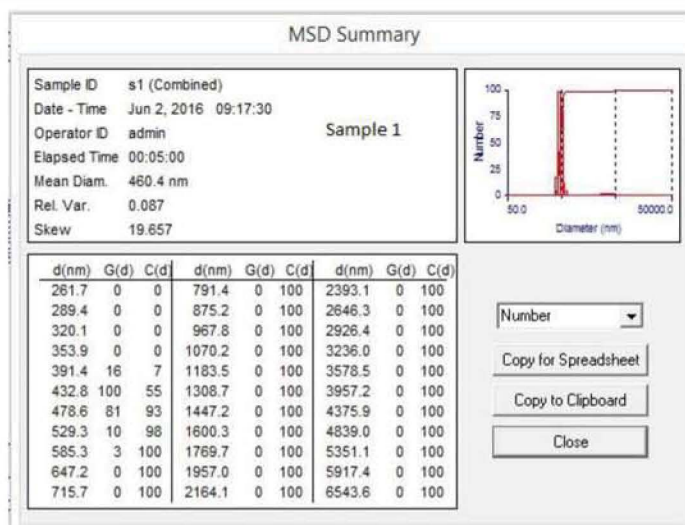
MSD Summary

Sample ID s1 (Combined)
Date - Time Jun 2, 2016 09:17:30
Operator ID admin
Elapsed Time 00:05:00
Mean Diam. 460.4 nm
Rel. Var. 0.087
Skew 19.657

Sample 1

100
75
50
25
0
Number
50.0
50000.0
Diameter (nm)

| d(nm) | G(d) | C(d) | d(nm) | G(d) | C(d) | d(nm) | G(d) | C(d) |
|---|---|---|---|---|---|---|---|---|
| 261.7 | 0 | 0 | 791.4 | 0 | 100 | 2393.1 | 0 | 100 |
| 289.4 | 0 | 0 | 875.2 | 0 | 100 | 2646.3 | 0 | 100 |
| 320.1 | 0 | 0 | 967.8 | 0 | 100 | 2926.4 | 0 | 100 |
| 353.9 | 0 | 0 | 1070.2 | 0 | 100 | 3236.0 | 0 | 100 |
| 391.4 | 16 | 7 | 1183.5 | 0 | 100 | 3578.5 | 0 | 100 |
| 432.8 | 100 | 55 | 1308.7 | 0 | 100 | 3957.2 | 0 | 100 |
| 478.6 | 81 | 93 | 1447.2 | 0 | 100 | 4375.9 | 0 | 100 |
| 529.3 | 10 | 98 | 1600.3 | 0 | 100 | 4839.0 | 0 | 100 |
| 585.3 | 3 | 100 | 1769.7 | 0 | 100 | 5351.1 | 0 | 100 |
| 647.2 | 0 | 100 | 1957.0 | 0 | 100 | 5917.4 | 0 | 100 |
| 715.7 | 0 | 100 | 2164.1 | 0 | 100 | 6543.6 | 0 | 100 |

Number
Copy for Spreadsheet
Copy to Clipboard
Close